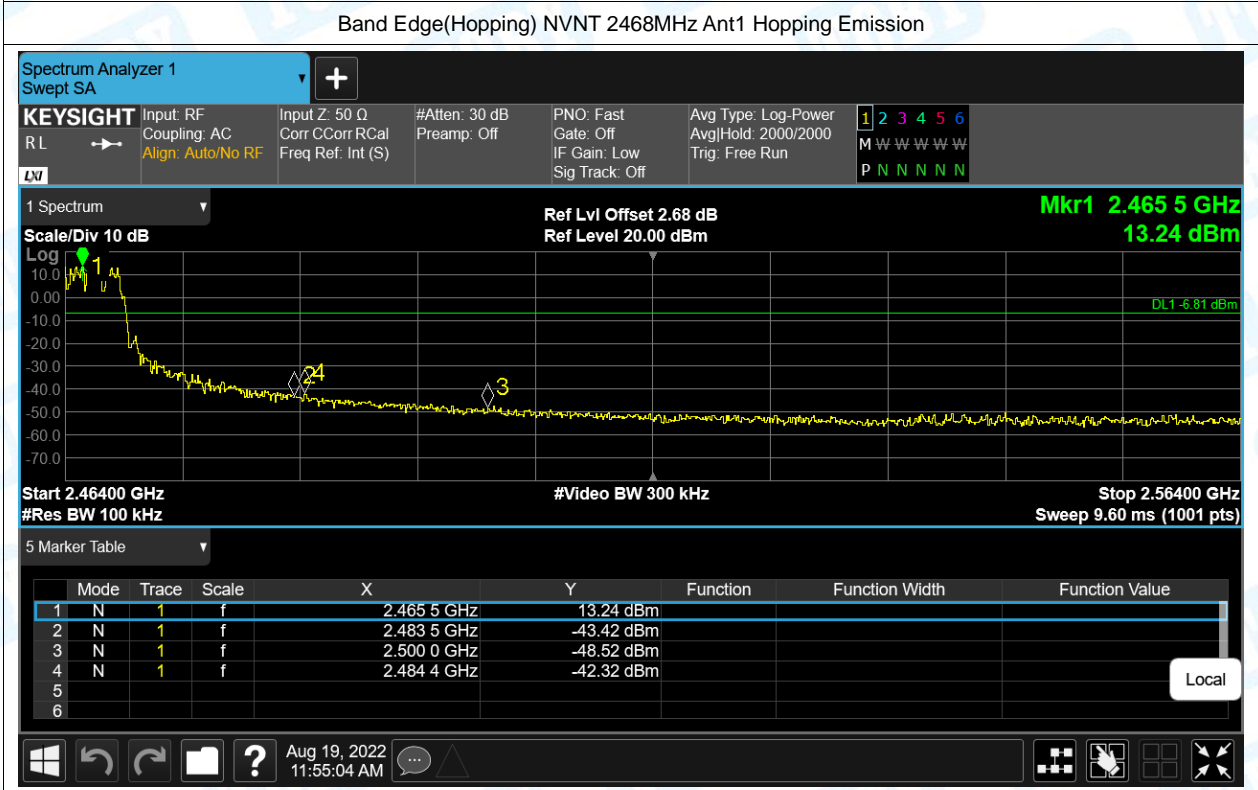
Band Edge(Hopping) NVNT 2468MHz Ant1 Hopping Emission

Spectrum Analyzer 1
Swept SA

KEYSIGHT
RL
LXI

Input: RF
Coupling: AC
Align: Auto/No RF

Input Z: 50 Ω
Corr CCorr RCal
Freq Ref: Int (S)

#Atten: 30 dB
Preamp: Off

PNO: Fast
Gate: Off
IF Gain: Low
Sig Track: Off

Avg Type: Log-Power
Avg|Hold: 2000/2000
Trig: Free Run

1 2 3 4 5 6
M W W W W W
P N N N N N

1 Spectrum
Scale/Div 10 dB
Log

Ref Lvl Offset 2.68 dB
Ref Level 20.00 dBm

Mkr1 2.465 5 GHz
13.24 dBm

10.0
0.00
-10.0
-20.0
-30.0
-40.0
-50.0
-60.0
-70.0

DL1 -6.81 dBm

1
2
4
3

Start 2.46400 GHz
#Res BW 100 kHz

#Video BW 300 kHz

Stop 2.56400 GHz
Sweep 9.60 ms (1001 pts)

5 Marker Table

| | Mode | Trace | Scale | X | Y | Function | Function Width | Function Value |
|---|---|---|---|---|---|---|---|---|
| 1 | N | 1 | f | 2.465 5 GHz | 13.24 dBm | | | |
| 2 | N | 1 | f | 2.483 5 GHz | -43.42 dBm | | | |
| 3 | N | 1 | f | 2.500 0 GHz | -48.52 dBm | | | |
| 4 | N | 1 | f | 2.484 4 GHz | -42.32 dBm | | | |
| 5 | | | | | | | | |
| 6 | | | | | | | | |

Local

Aug 19, 2022
11:55:04 AM